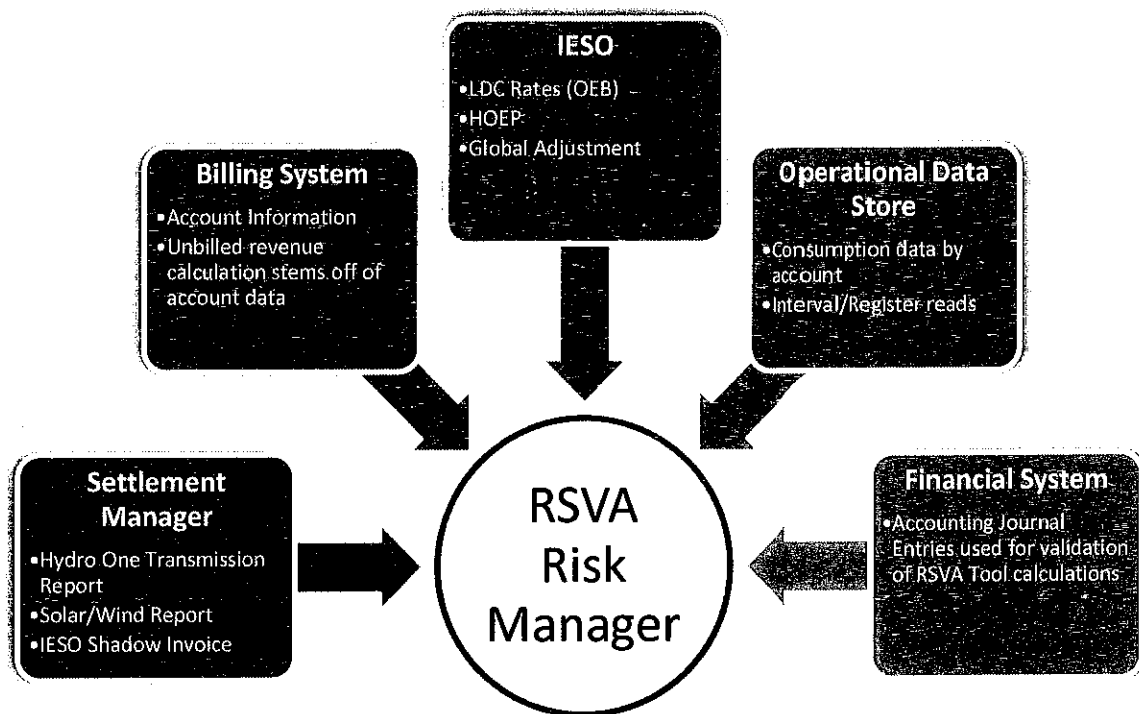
IESO
•LDC Rates (OEB)
•HOEP
•Global Adjustment

Billing System
•Account Information
•Unbilled revenue calculation stems off of account data

Operational Data Store
•Consumption data by account
•Interval/Register reads

Settlement Manager
•Hydro One Transmission Report
•Solar/Wind Report
•IESO Shadow Invoice

RSVA Risk Manager

Financial System
•Accounting Journal Entries used for validation of RSVA Tool calculations